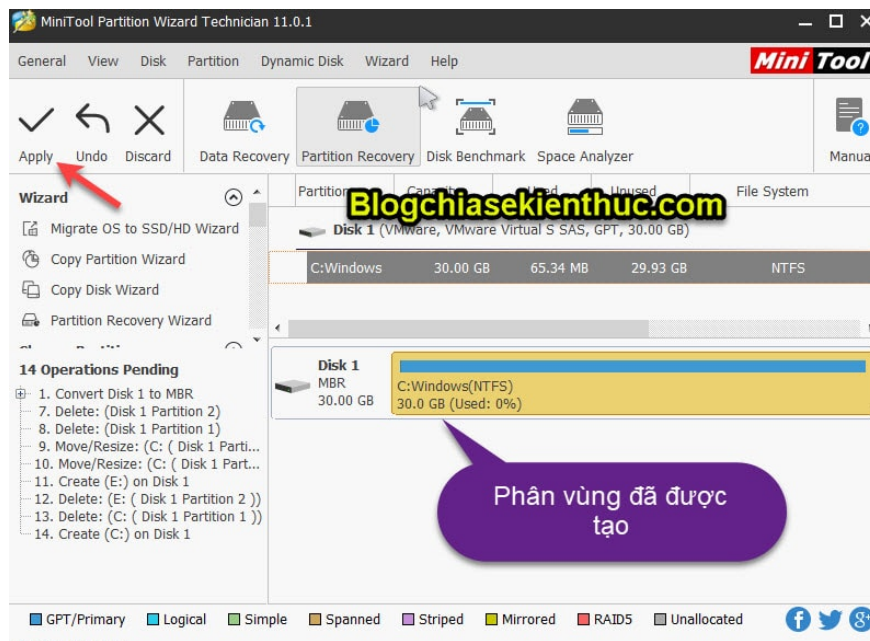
MiniTool Partition Wizard Technician 11.0.1

General View Disk Partition Dynamic Disk Wizard Help

MiniTool

Apply Undo Discard Data Recovery Partition Recovery Disk Benchmark Space Analyzer Manual

Wizard

Migrate OS to SSD/HD Wizard

Copy Partition Wizard

Copy Disk Wizard

Partition Recovery Wizard

14 Operations Pending

1. Convert Disk 1 to MBR
7. Delete: (Disk 1 Partition 2)
8. Delete: (Disk 1 Partition 1)
9. Move/Resize: (C: ( Disk 1 Parti...
10. Move/Resize: (C: ( Disk 1 Part...
11. Create (E:) on Disk 1
12. Delete: (E: ( Disk 1 Partition 2 ))
13. Delete: (C: ( Disk 1 Partition 1 ))
14. Create (C:) on Disk 1

Partition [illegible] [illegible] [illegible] File System

Blogchiasekienthuc.com

Disk 1 (VMware, VMware Virtual S SAS, GPT, 30.00 GB)

| C:Windows | 30.00 GB | 65.34 MB | 29.93 GB | NTFS |
|---|---|---|---|---|

Disk 1
MBR
30.00 GB

C:Windows(NTFS)
30.0 GB (Used: 0%)

Phân vùng đã được tạo

GPT/Primary Logical Simple Spanned Striped Mirrored RAID5 Unallocated